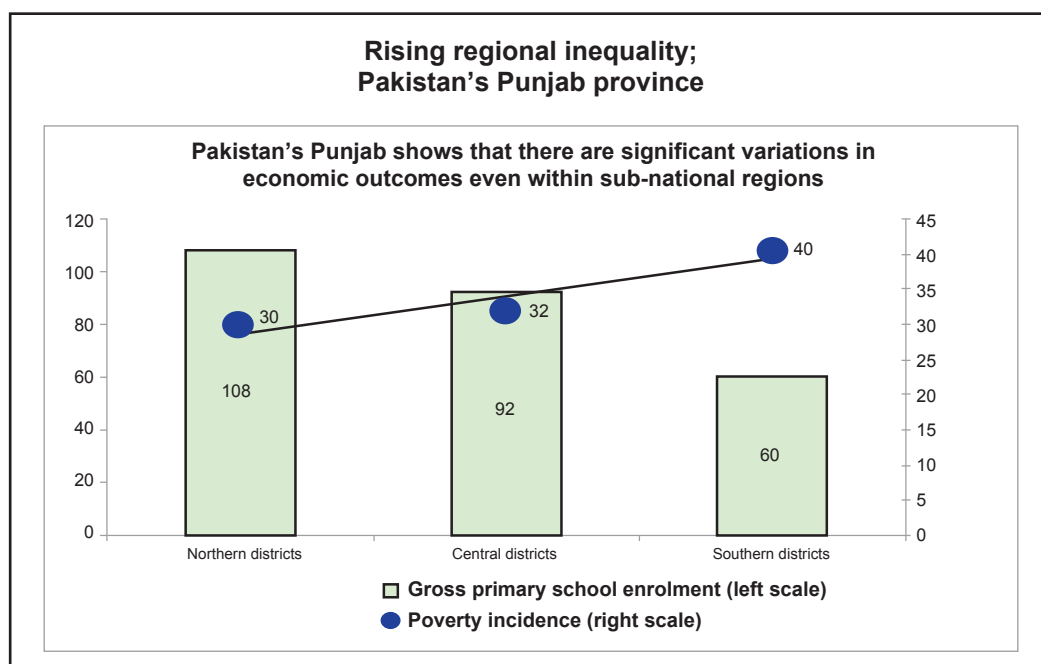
Rising regional inequality;
Pakistan's Punjab province

Pakistan's Punjab shows that there are significant variations in economic outcomes even within sub-national regions

120
100
80
60
40
20
0

45
40
35
30
25
20
15
10
5
0

30
32
40

108
92
60

Northern districts
Central districts
Southern districts

Gross primary school enrolment (left scale)
Poverty incidence (right scale)